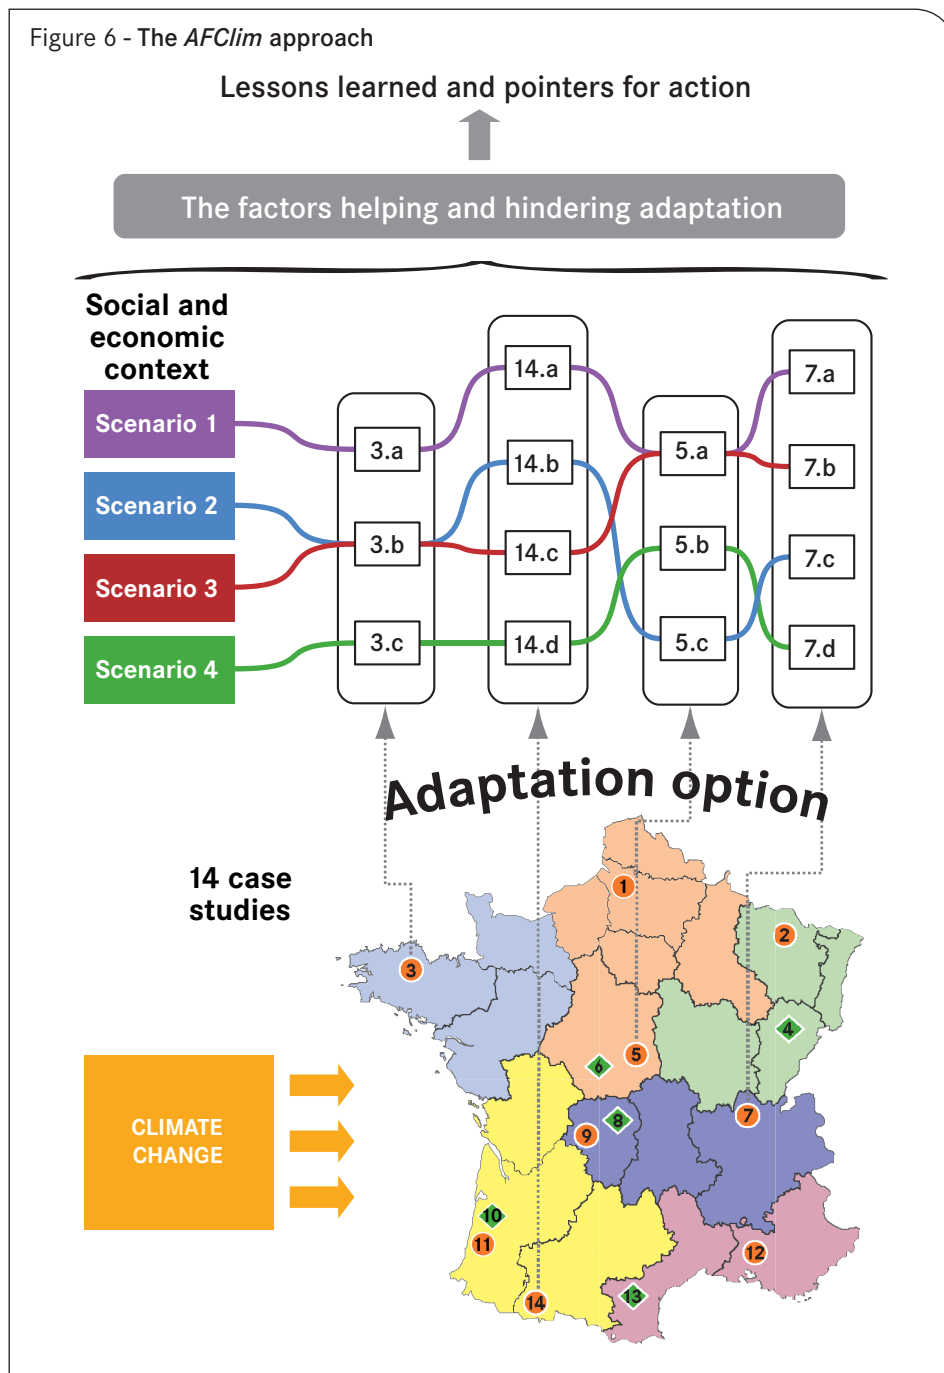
Figure 6 - The AFClim approach

Lessons learned and pointers for action

The factors helping and hindering adaptation

Social and economic context

Scenario 1
Scenario 2
Scenario 3
Scenario 4

3.a
3.b
3.c

14.a
14.b
14.c
14.d

5.a
5.b
5.c

7.a
7.b
7.c
7.d

Adaptation option

14 case studies

CLIMATE CHANGE

1 2 3 4 5 6 7 8 9 10 11 12 13 14